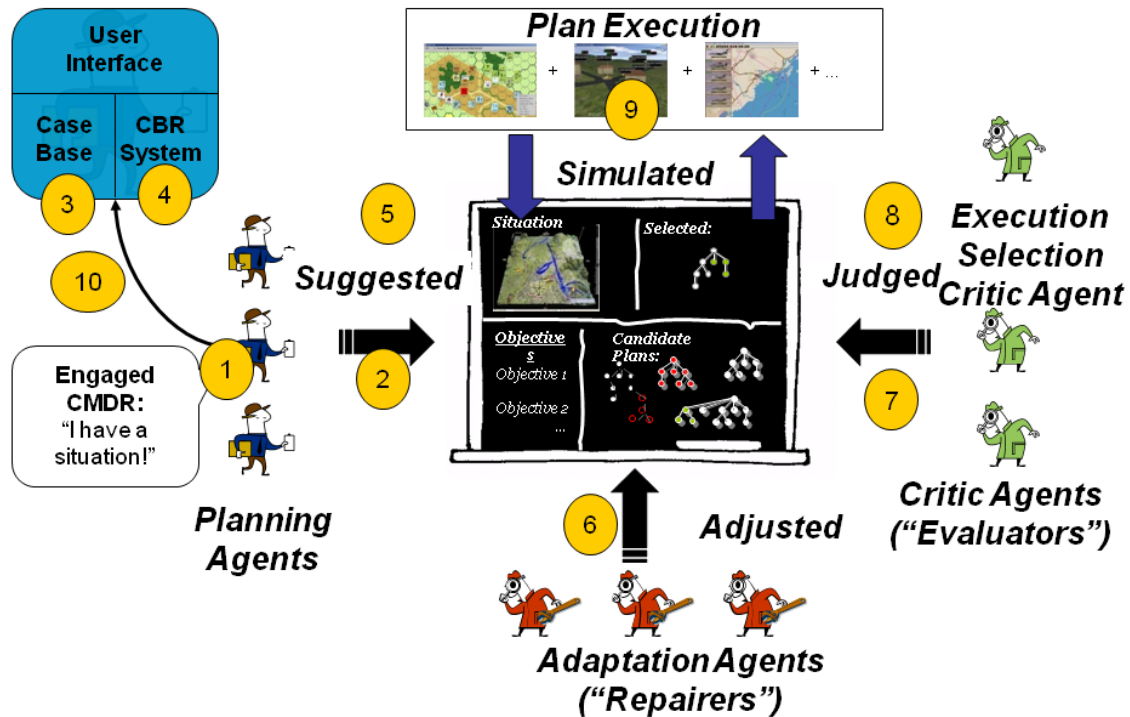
User Interface

Case Base

CBR System

3

4

10

Plan Execution

+ + + ...

9

Simulated

5

Suggested

Situation

Selected:

8

Execution Selection Critic Agent

Judged

Objectives

Objective 1

Objective 2

...

Candidate Plans:

1

2

7

Engaged CMDR: "I have a situation!"

Planning Agents

6

Adjusted

Critic Agents ("Evaluators")

Adaptation Agents ("Repairers")